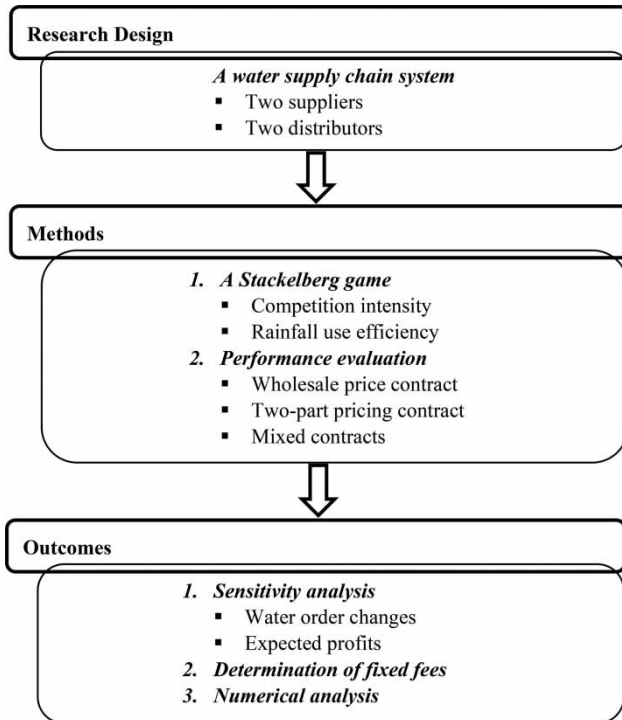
Research Design

A water supply chain system
- Two suppliers
- Two distributors

Methods

1. A Stackelberg game
   - Competition intensity
   - Rainfall use efficiency
2. Performance evaluation
   - Wholesale price contract
   - Two-part pricing contract
   - Mixed contracts

Outcomes

1. Sensitivity analysis
   - Water order changes
   - Expected profits
2. Determination of fixed fees
3. Numerical analysis